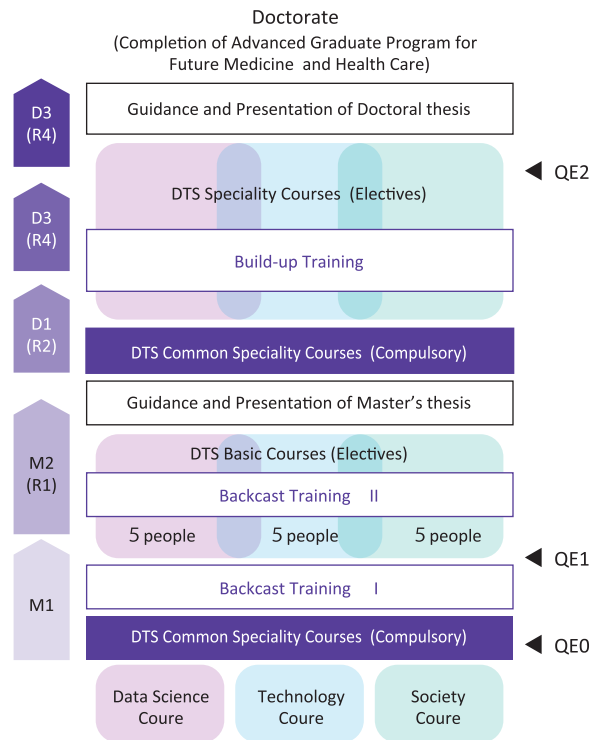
Doctorate
(Completion of Advanced Graduate Program for Future Medicine and Health Care)

D3
(R4)

Guidance and Presentation of Doctoral thesis

QE2

D3
(R4)

DTS Speciality Courses (Electives)

Build-up Training

D1
(R2)

DTS Common Speciality Courses (Compulsory)

Guidance and Presentation of Master's thesis

M2
(R1)

DTS Basic Courses (Electives)

Backcast Training II

5 people 5 people 5 people

QE1

M1

Backcast Training I

DTS Common Speciality Courses (Compulsory)

QE0

Data Science Coure

Technology Coure

Society Coure